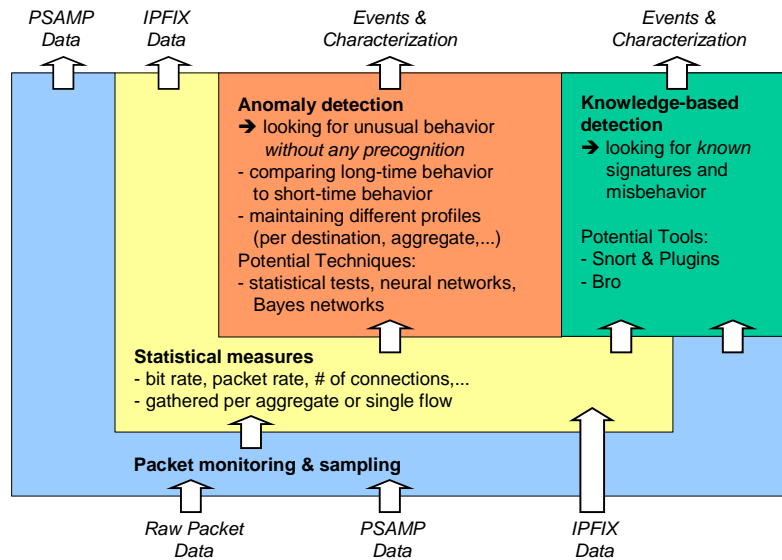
PSAMP Data

IPFIX Data

Events & Characterization

Events & Characterization

**Anomaly detection**
➔ looking for unusual behavior *without any precognition*
- comparing long-time behavior to short-time behavior
- maintaining different profiles (per destination, aggregate,...)
Potential Techniques:
- statistical tests, neural networks, Bayes networks

**Knowledge-based detection**
➔ looking for *known* signatures and misbehavior

Potential Tools:
- Snort & Plugins
- Bro

**Statistical measures**
- bit rate, packet rate, # of connections,...
- gathered per aggregate or single flow

**Packet monitoring & sampling**

Raw Packet Data

PSAMP Data

IPFIX Data